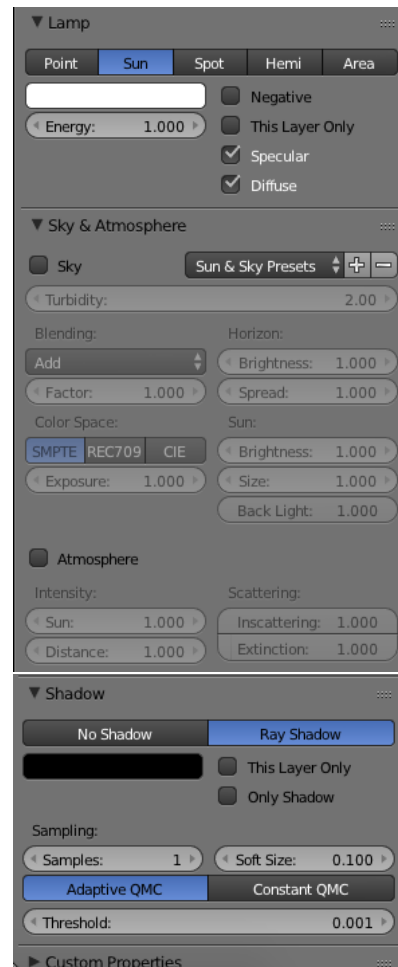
▼ Lamp

Point | Sun | Spot | Hemi | Area

Negative
Energy: 1.000
This Layer Only
Specular
Diffuse

▼ Sky & Atmosphere

Sky
Sun & Sky Presets

Turbidity: 2.00

Blending:
Add
Factor: 1.000

Horizon:
Brightness: 1.000
Spread: 1.000

Color Space:
SMPTE | REC709 | CIE
Exposure: 1.000

Sun:
Brightness: 1.000
Size: 1.000
Back Light: 1.000

Atmosphere

Intensity:
Sun: 1.000
Distance: 1.000

Scattering:
Inscattering: 1.000
Extinction: 1.000

▼ Shadow

No Shadow | Ray Shadow

This Layer Only
Only Shadow

Sampling:
Samples: 1
Soft Size: 0.100
Adaptive QMC | Constant QMC
Threshold: 0.001

► Custom Properties